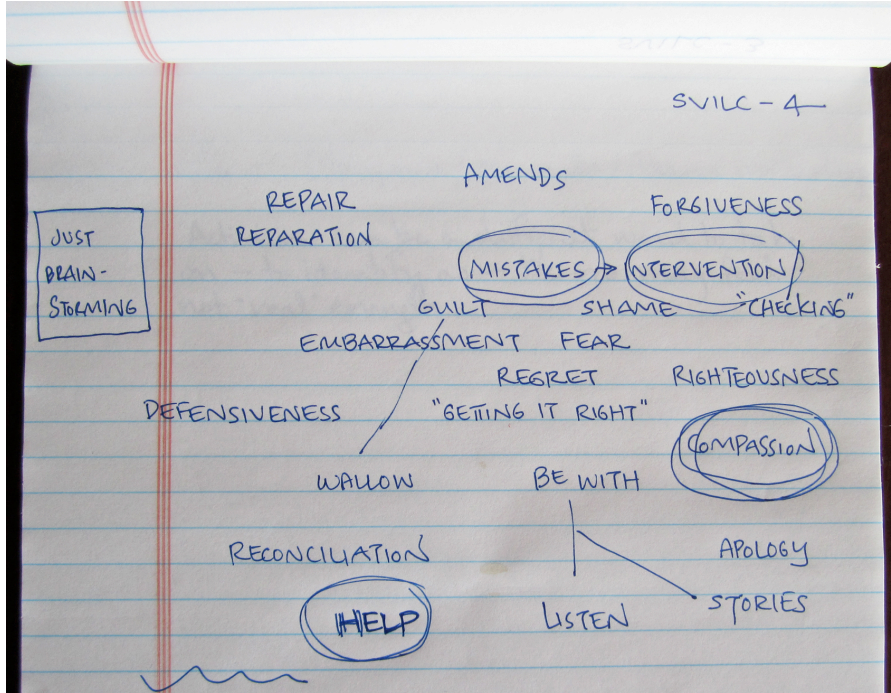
SVILC - 4

JUST BRAIN-STORMING

AMENDS

REPAIR

REPARATION

FORGIVENESS

MISTAKES

INTERVENTION

GUILT

SHAME

"CHECKING"

EMBARRASSMENT

FEAR

REGRET

RIGHTEOUSNESS

DEFENSIVENESS

"GETTING IT RIGHT"

COMPASSION

WALLOW

BE WITH

RECONCILIATION

APOLOGY

HELP

LISTEN

STORIES